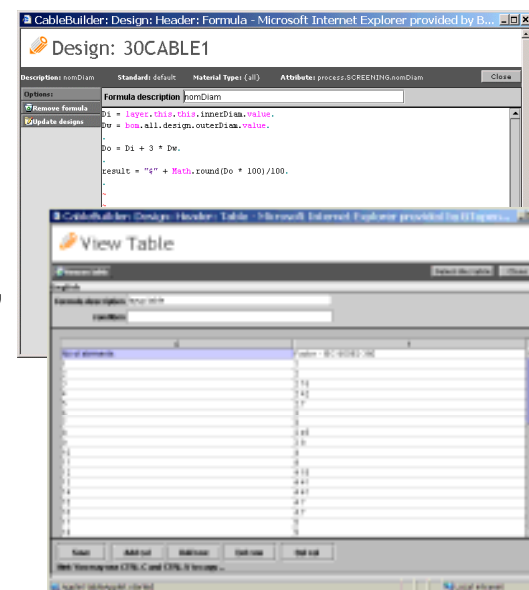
CableBuilder: Design: Header: Formula - Microsoft Internet Explorer provided by B...

Design: 30CABLE1

Description: nomDiam Standard: default Material Type: (all) Attribute: process.SCREENING.nomDiam Close

Options:

Remove formula

Update designs

Formula description nomDiam

Di = layer.this.this.innerDiam.value.
Dw = bom.all.design.outerDiam.value.

Do = Di + 3 * Dw.

result = "¢" + Math.round(Do * 100)/100.

CableBuilder: Design: Header: Table - Microsoft Internet Explorer provided by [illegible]

View Table

Remove table

Select Variable Close

English

Formula description

Condition

| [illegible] | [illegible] |
|---|---|
| Nr of elements | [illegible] |
| 1 | 1 |
| 2 | 2 |
| 3 | 2.15 |
| 4 | 2.42 |
| 5 | 2.7 |
| 6 | 3 |
| 7 | 3 |
| 8 | 3.45 |
| 9 | 3.8 |
| 10 | 4 |
| 11 | 4 |
| 12 | 4.15 |
| 13 | 4.4 |
| 14 | 4.4 |
| 15 | 4.7 |
| 16 | 4.7 |
| 17 | 5 |
| 18 | 5 |

Save Add col Add row Del row Del col

Hint: You may use CTRL-C and CTRL-V to copy ...

Local intranet